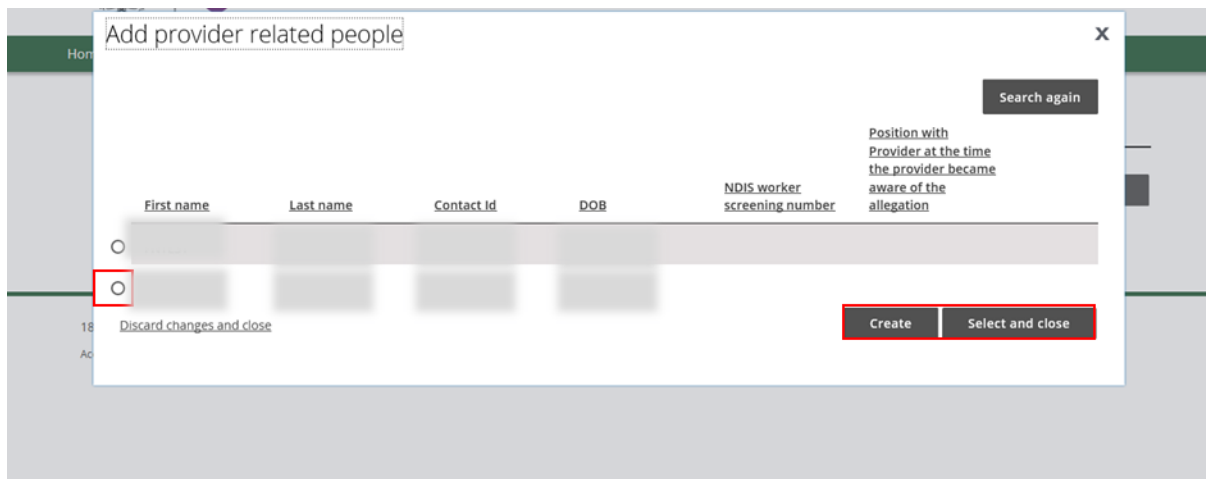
Hom

Add provider related people

X

Search again

| | First name | Last name | Contact Id | DOB | NDIS worker screening number | Position with Provider at the time the provider became aware of the allegation |
|---|---|---|---|---|---|---|
| ○ | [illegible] | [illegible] | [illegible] | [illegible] | | |
| ○ | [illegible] | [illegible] | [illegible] | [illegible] | | |

18

Ac

Discard changes and close

Create

Select and close